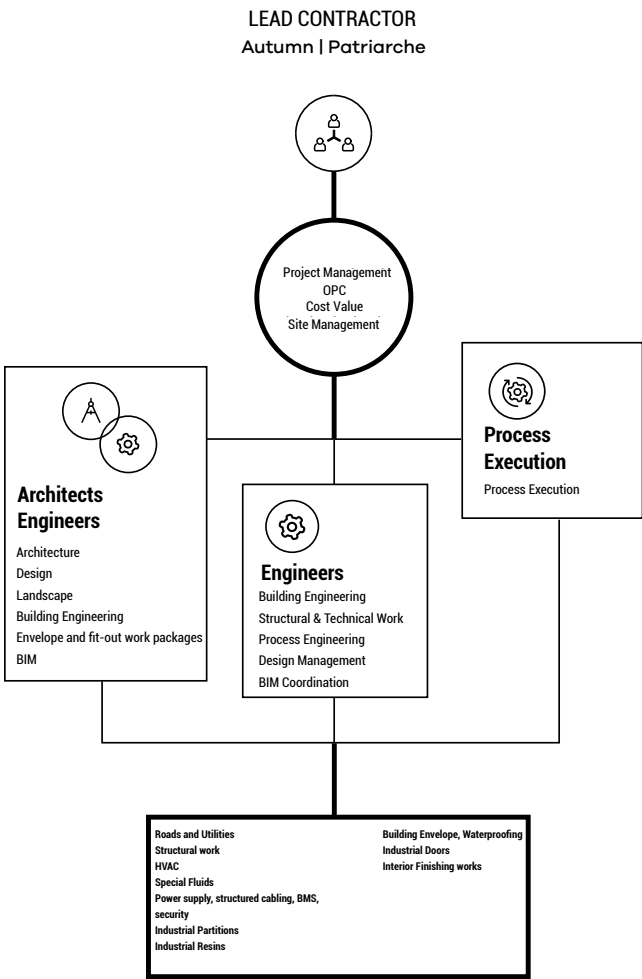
LEAD CONTRACTOR
Autumn | Patriarche

Project Management
OPC
Cost Value
Site Management

Architects Engineers

Architecture
Design
Landscape
Building Engineering
Envelope and fit-out work packages
BIM

Engineers

Building Engineering
Structural & Technical Work
Process Engineering
Design Management
BIM Coordination

Process Execution

Process Execution

Roads and Utilities
Structural work
HVAC
Special Fluids
Power supply, structured cabling, BMS, security
Industrial Partitions
Industrial Resins

Building Envelope, Waterproofing
Industrial Doors
Interior Finishing works